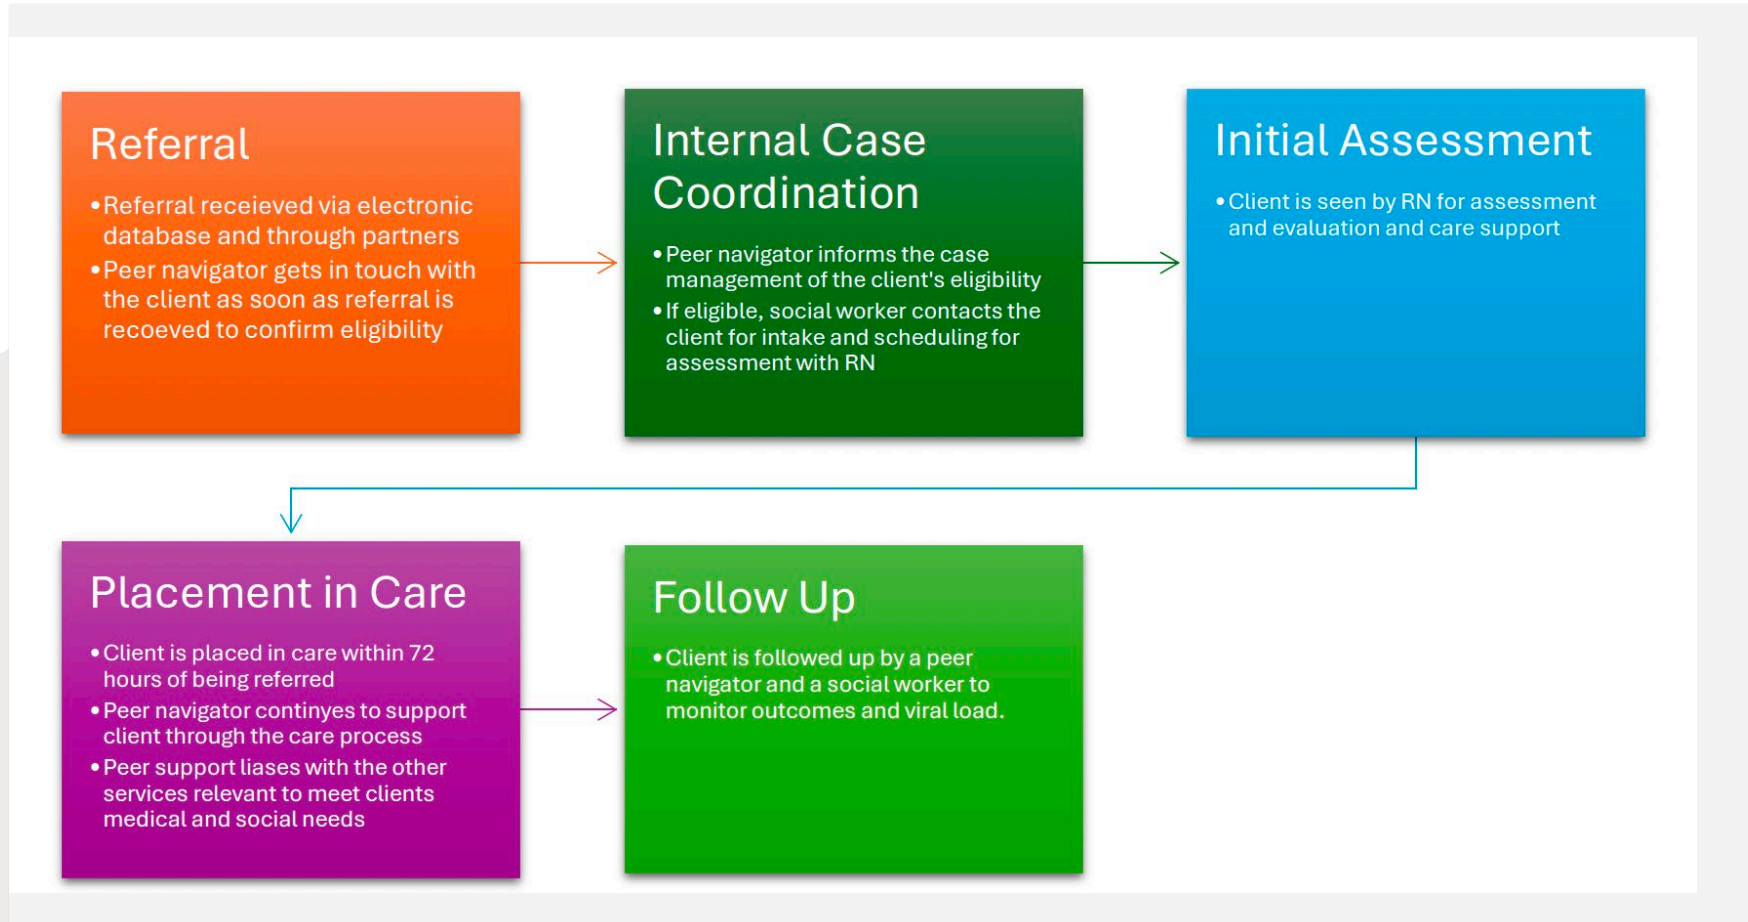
Referral

• Referral receieved via electronic database and through partners
• Peer navigator gets in touch with the client as soon as referral is recoeved to confirm eligibility

Internal Case Coordination

• Peer navigator informs the case management of the client's eligibility
• If eligible, social worker contacts the client for intake and scheduling for assessment with RN

Initial Assessment

• Client is seen by RN for assessment and evaluation and care support

Placement in Care

• Client is placed in care within 72 hours of being referred
• Peer navigator continyes to support client through the care process
• Peer support liases with the other services relevant to meet clients medical and social needs

Follow Up

• Client is followed up by a peer navigator and a social worker to monitor outcomes and viral load.